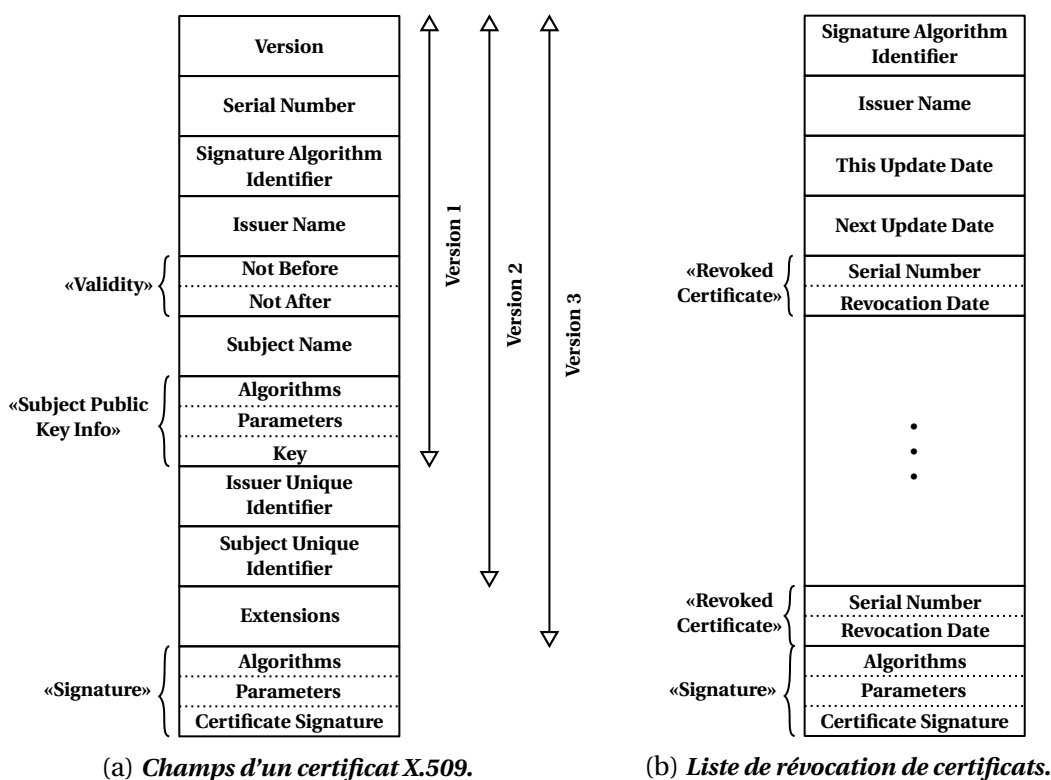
Version
Serial Number
Signature Algorithm Identifier
Issuer Name
«Validity» Not Before
Not After
Subject Name
«Subject Public Key Info» Algorithms
Parameters
Key
Issuer Unique Identifier
Subject Unique Identifier
Extensions
«Signature» Algorithms
Parameters
Certificate Signature

Version 1
Version 2
Version 3

(a) *Champs d'un certificat X.509.*

Signature Algorithm Identifier
Issuer Name
This Update Date
Next Update Date
«Revoked Certificate» Serial Number
Revocation Date
•
•
•
«Revoked Certificate» Serial Number
Revocation Date
«Signature» Algorithms
Parameters
Certificate Signature

(b) *Liste de révocation de certificats.*